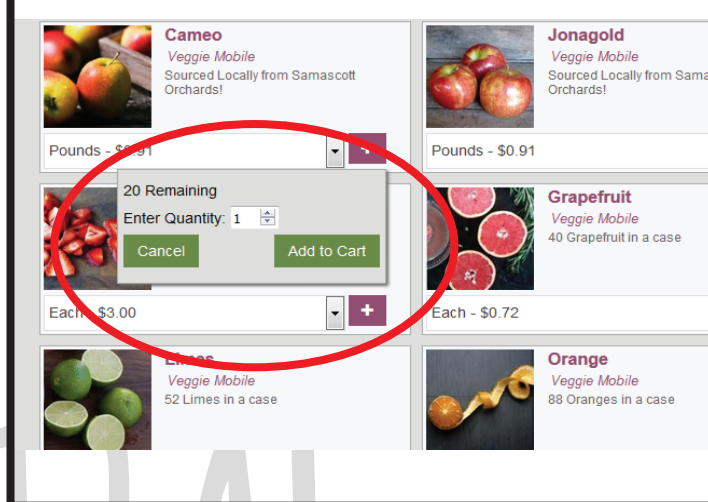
Cameo
Veggie Mobile
Sourced Locally from Samascott Orchards!

Pounds - $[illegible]91

Jonagold
Veggie Mobile
Sourced Locally from Sama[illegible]
Orchards!

Pounds - $0.91

20 Remaining
Enter Quantity: 1
Cancel
Add to Cart

Each - $3.00

Grapefruit
Veggie Mobile
40 Grapefruit in a case

Each - $0.72

Limes
Veggie Mobile
52 Limes in a case

Orange
Veggie Mobile
88 Oranges in a case